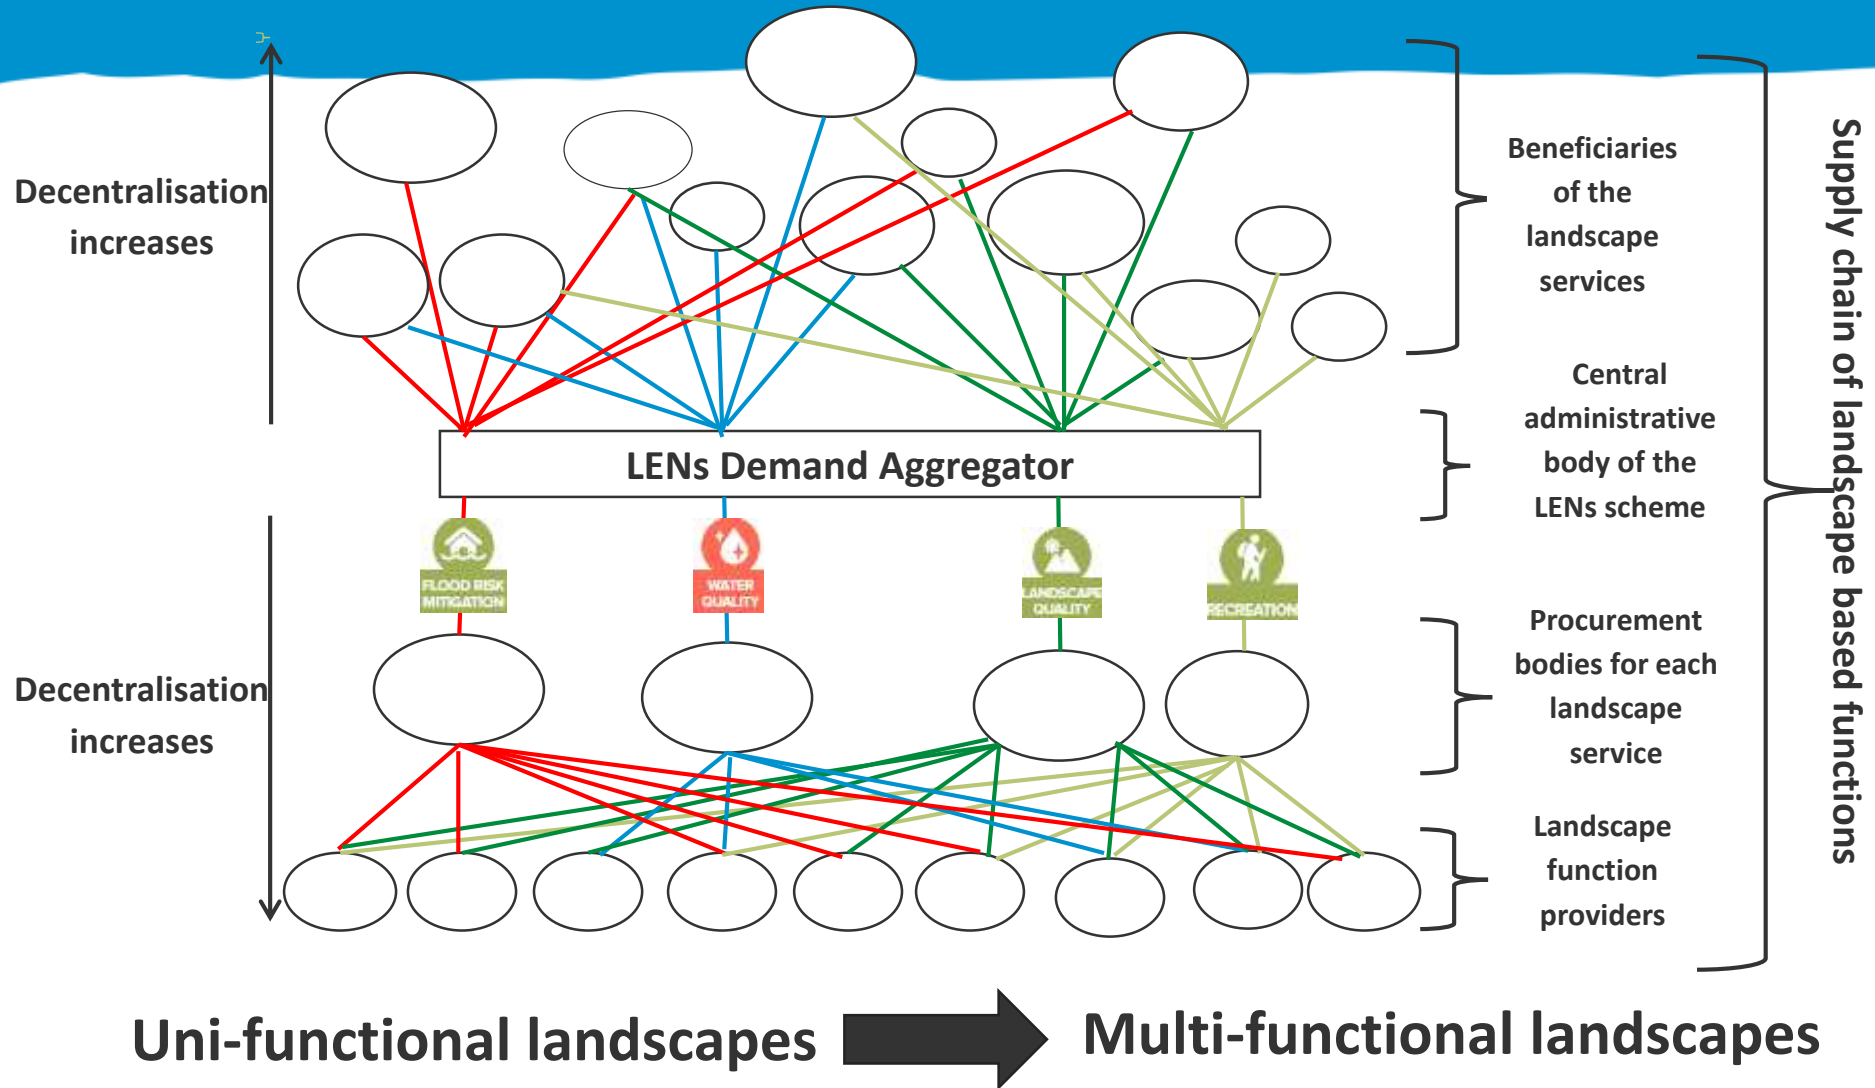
Decentralisation increases

Beneficiaries of the landscape services

Central administrative body of the LENs scheme

LENs Demand Aggregator

FLOOD RISK MITIGATION

WATER QUALITY

LANDSCAPE QUALITY

RECREATION

Decentralisation increases

Procurement bodies for each landscape service

Landscape function providers

Supply chain of landscape based functions

Uni-functional landscapes

Multi-functional landscapes